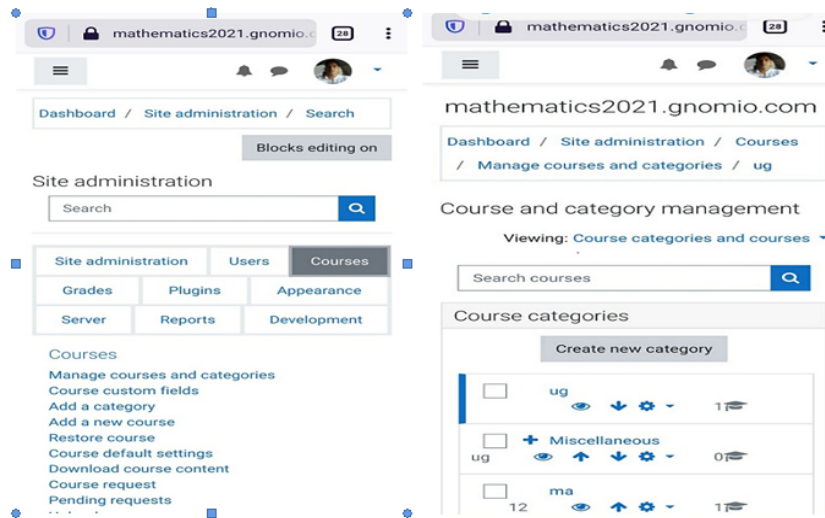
mathematics2021.gnomio.c

28

Dashboard / Site administration / Search

Blocks editing on

Site administration

Search

| Site administration | Users | Courses |
|---|---|---|
| Grades | Plugins | Appearance |
| Server | Reports | Development |

Courses

Manage courses and categories
Course custom fields
Add a category
Add a new course
Restore course
Course default settings
Download course content
Course request
Pending requests

mathematics2021.gnomio.c

28

mathematics2021.gnomio.com

Dashboard / Site administration / Courses / Manage courses and categories / ug

Course and category management

Viewing: Course categories and courses

Search courses

Course categories

Create new category

ug 1

Miscellaneous
ug 0

ma
12 1